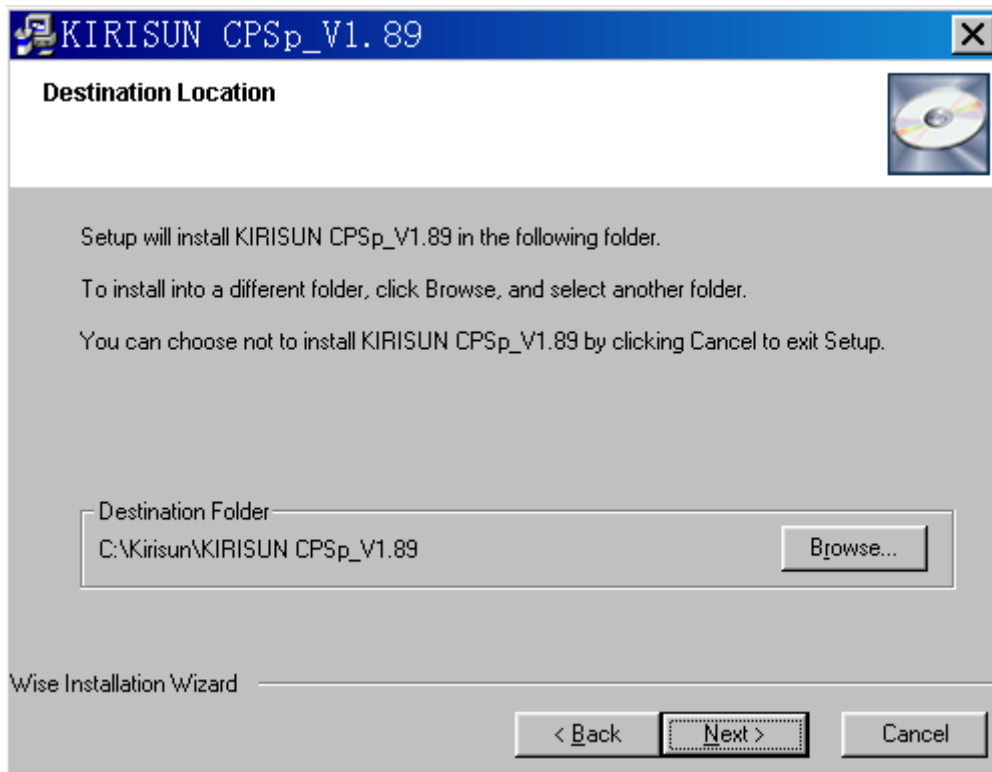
KIRISUN CPSp_V1. 89

Destination Location

Setup will install KIRISUN CPSp_V1.89 in the following folder.

To install into a different folder, click Browse, and select another folder.

You can choose not to install KIRISUN CPSp_V1.89 by clicking Cancel to exit Setup.

Destination Folder
C:\Kirisun\KIRISUN CPSp_V1.89

Browse...

Wise Installation Wizard

< Back
Next >
Cancel